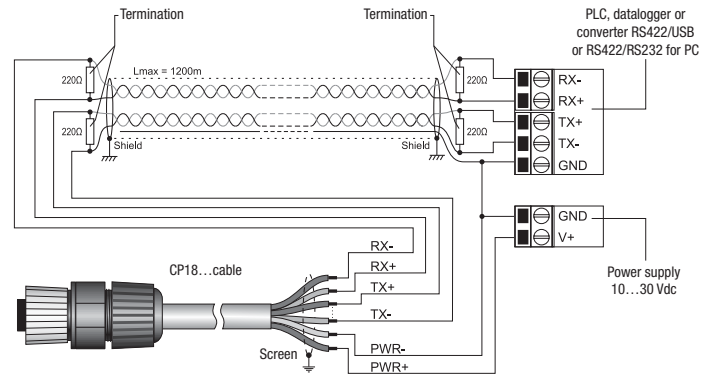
Termination

Termination

PLC, datalogger or converter RS422/USB or RS422/RS232 for PC

220Ω

Lmax = 1200m

220Ω

220Ω

220Ω

RX-

RX+

TX+

TX-

GND

Shield

Shield

GND

V+

Power supply 10…30 Vdc

CP18…cable

RX-

RX+

TX+

TX-

Screen

PWR-

PWR+